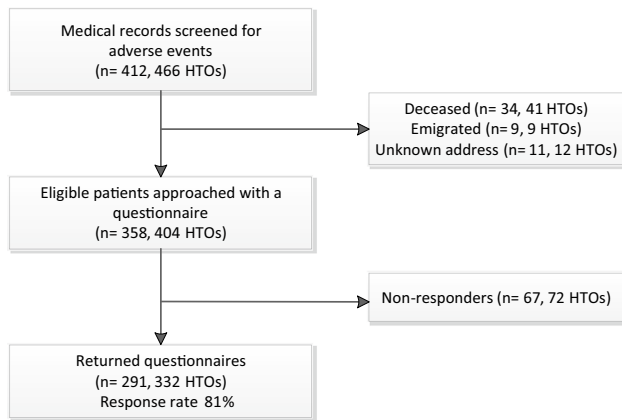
Medical records screened for adverse events
(n= 412, 466 HTOs)

Deceased (n= 34, 41 HTOs)
Emigrated (n= 9, 9 HTOs)
Unknown address (n= 11, 12 HTOs)

Eligible patients approached with a questionnaire
(n= 358, 404 HTOs)

Non-responders (n= 67, 72 HTOs)

Returned questionnaires
(n= 291, 332 HTOs)
Response rate 81%